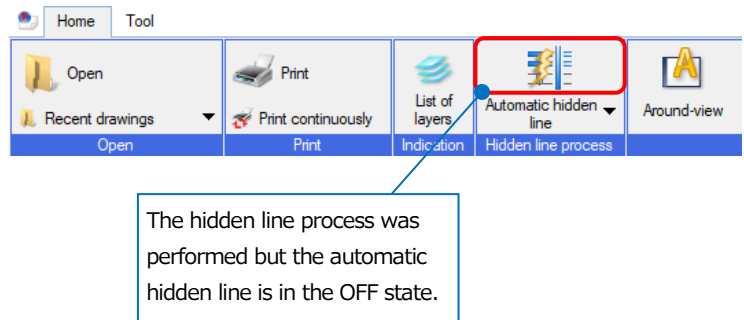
Home
Tool
Open
Recent drawings
Open
Print
Print continuously
Print
List of layers
Indication
Automatic hidden line
Hidden line process
Around-view

The hidden line process was performed but the automatic hidden line is in the OFF state.